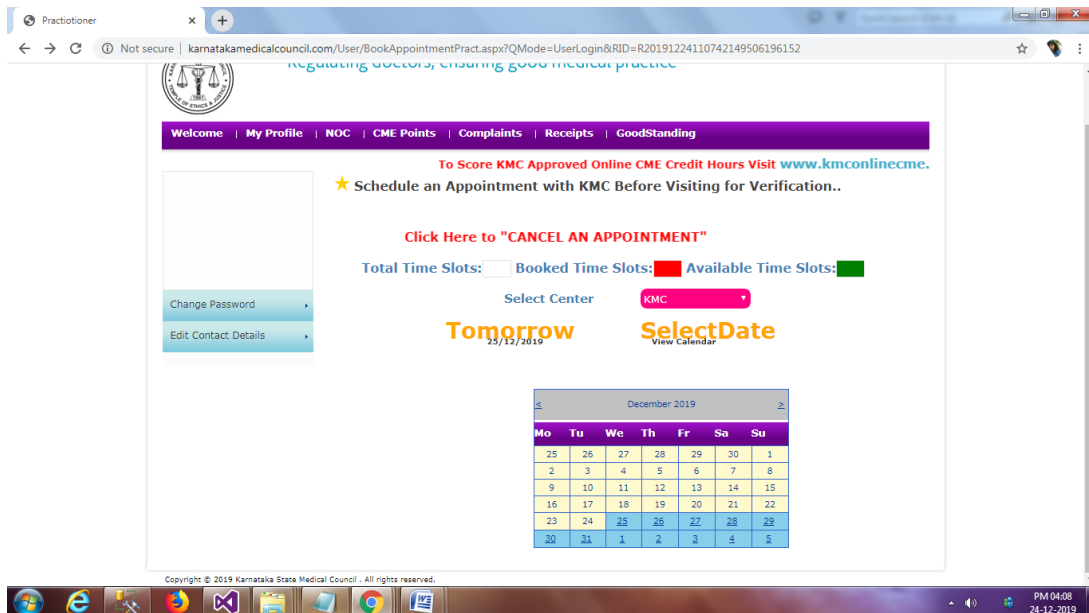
Practioner

Not secure | karnatakamedicalcouncil.com/User/BookAppointmentPract.aspx?QMode=UserLogin&RID=R20191224110742149506196152

Regulating doctors, ensuring good medical practice

Welcome | My Profile | NOC | CME Points | Complaints | Receipts | GoodStanding

To Score KMC Approved Online CME Credit Hours Visit www.kmconlinecme.

★ Schedule an Appointment with KMC Before Visiting for Verification..

Change Password

Edit Contact Details

Click Here to "CANCEL AN APPOINTMENT"

Total Time Slots: Booked Time Slots: Available Time Slots:

Select Center KMC

Tomorrow 25/12/2019

SelectDate View Calendar

| < | | | December 2019 | | | > |
|---|---|---|---|---|---|---|
| Mo | Tu | We | Th | Fr | Sa | Su |
| 25 | 26 | 27 | 28 | 29 | 30 | 1 |
| 2 | 3 | 4 | 5 | 6 | 7 | 8 |
| 9 | 10 | 11 | 12 | 13 | 14 | 15 |
| 16 | 17 | 18 | 19 | 20 | 21 | 22 |
| 23 | 24 | 25 | 26 | 27 | 28 | 29 |
| 30 | 31 | 1 | 2 | 3 | 4 | 5 |

Copyright © 2019 Karnataka State Medical Council . All rights reserved.

PM 04:08
24-12-2019